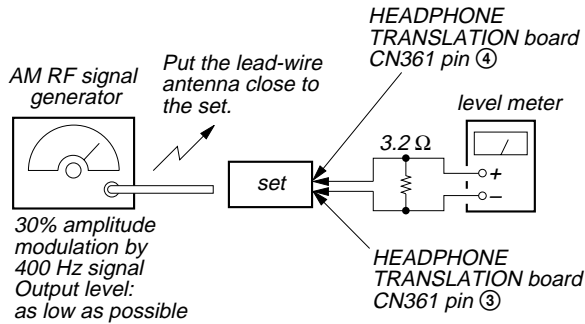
HEADPHONE TRANSLATION board CN361 pin ④

AM RF signal generator

Put the lead-wire antenna close to the set.

level meter

$3.2\ \Omega$

set

+

–

30% amplitude modulation by 400 Hz signal
Output level: as low as possible

HEADPHONE TRANSLATION board CN361 pin ③